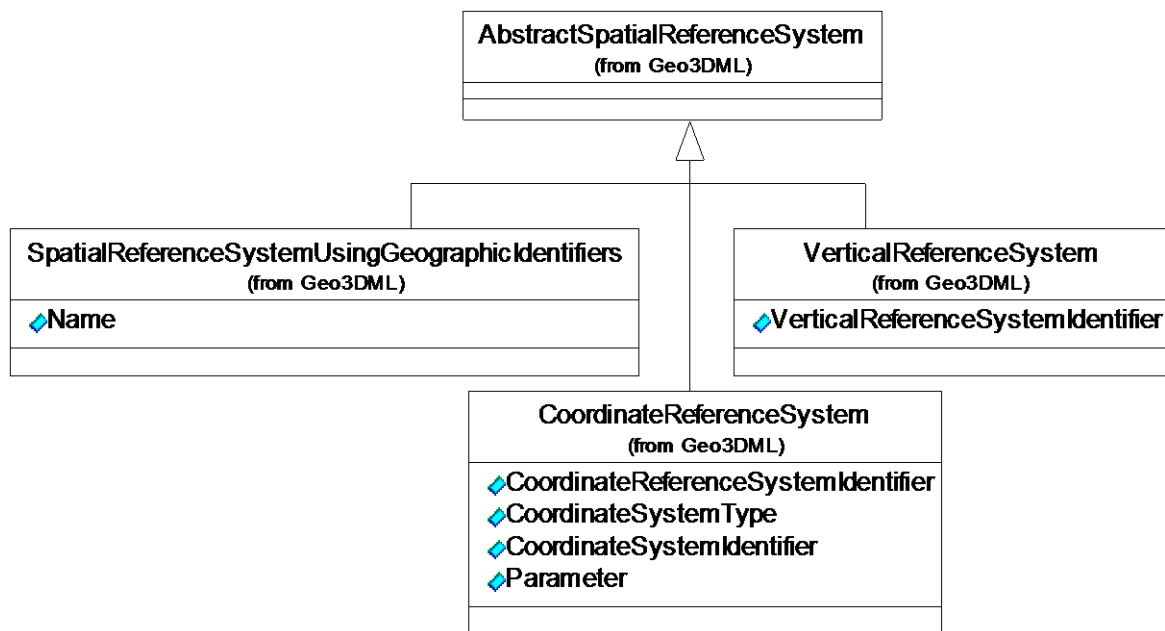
AbstractSpatialReferenceSystem
(from Geo3DML)

SpatialReferenceSystemUsingGeographicIdentifiers
(from Geo3DML)
Name

VerticalReferenceSystem
(from Geo3DML)
VerticalReferenceSystemIdentifier

CoordinateReferenceSystem
(from Geo3DML)
CoordinateReferenceSystemIdentifier
CoordinateSystemType
CoordinateSystemIdentifier
Parameter